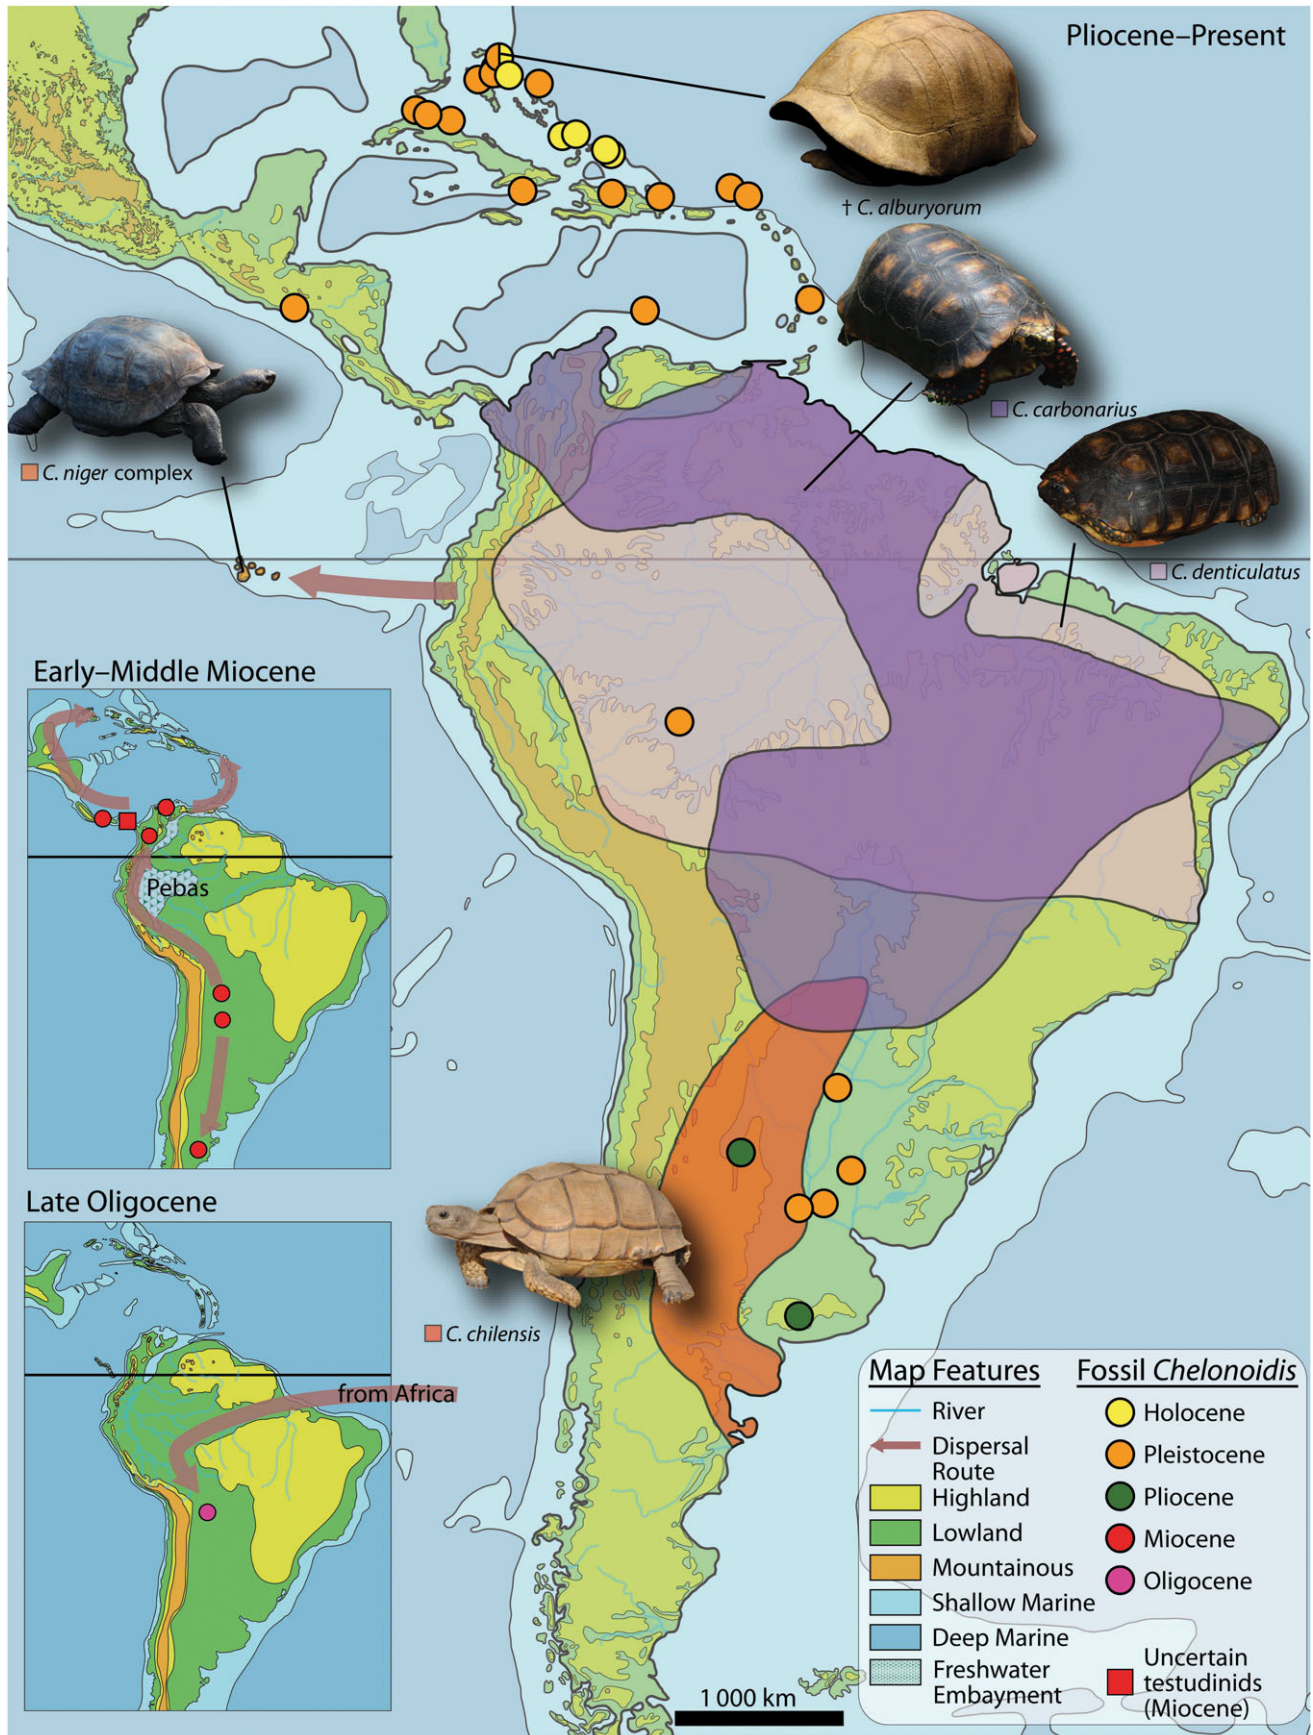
Pliocene–Present

† C. alburyorum

C. carbonarius

C. niger complex

C. denticulatus

Early–Middle Miocene

Pebas

Late Oligocene

from Africa

C. chilensis

| Map Features | Fossil *Chelonoidis* |
|---|---|
| River | Holocene |
| Dispersal Route | Pleistocene |
| Highland | Pliocene |
| Lowland | Miocene |
| Mountainous | Oligocene |
| Shallow Marine | |
| Deep Marine | |
| Freshwater Embayment | Uncertain testudinids (Miocene) |

1 000 km